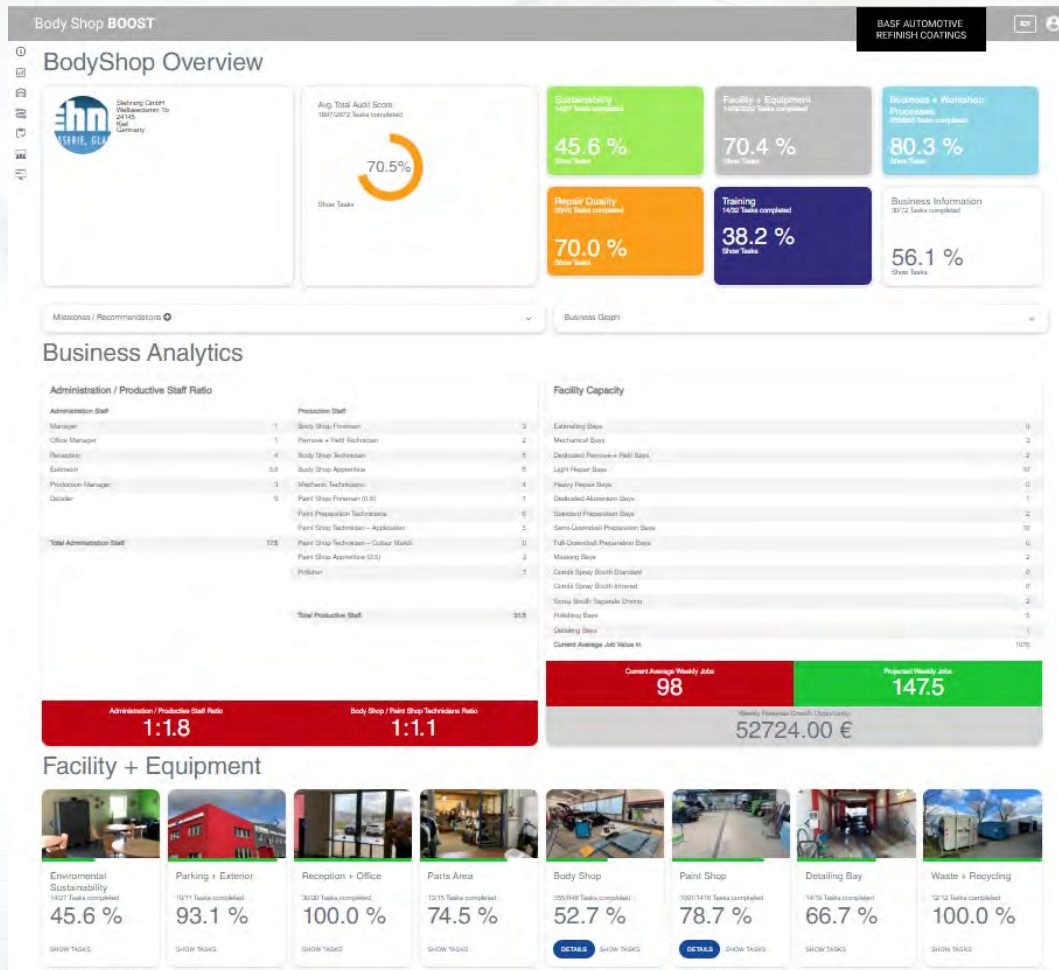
Body Shop BOOST

BASF AUTOMOTIVE REFINISH COATINGS

BodyShop Overview

Siehring GmbH
Weißwasserer Str.
24145
Kiel
Germany

Avg. Total Audit Score
1697/2872 Tasks completed
70.5%
Show Tasks

Sustainability
14/27 Tasks completed
45.6 %
Show Tasks

Facility + Equipment
1426/2020 Tasks completed
70.4 %
Show Tasks

Business + Workshop Processes
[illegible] Tasks completed
80.3 %
Show Tasks

Repair Quality
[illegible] Tasks completed
70.0 %
Show Tasks

Training
14/52 Tasks completed
38.2 %
Show Tasks

Business Information
30/72 Tasks completed
56.1 %
Show Tasks

Milestones / Recommendations

Business Graph

Business Analytics

Administration / Productive Staff Ratio

| Administration Staff | | Production Staff | |
|---|---|---|---|
| Manager | 1 | Body Shop Foreman | 3 |
| Office Manager | 1 | Remove + Refit Technician | 2 |
| Reception | 4 | Body Shop Technician | 5 |
| Estimator | 3.5 | Body Shop Apprentice | 6 |
| Production Manager | 3 | Mechanic Technicians | 4 |
| Detailer | 5 | Paint Shop Foreman (0.5) | 1 |
| | | Paint Preparation Technicians | 6 |
| | | Paint Shop Technician – Application | 3 |
| Total Administration Staff | 17.5 | Paint Shop Technician – Colour Match | 0 |
| | | Paint Shop Apprentice (0.5) | 3 |
| | | Polisher | 7 |
| | | Total Productive Staff | 31.5 |

Administration / Productive Staff Ratio
1:1.8

Body Shop / Paint Shop Technicians Ratio
1:1.1

Facility Capacity

| | |
|---|---|
| Estimating Bays | 0 |
| Mechanical Bays | 3 |
| Dedicated Remove + Refit Bays | 2 |
| Light Repair Bays | 10 |
| Heavy Repair Bays | 0 |
| Dedicated Aluminium Bays | 1 |
| Standard Preparation Bays | 2 |
| Semi-Downdraft Preparation Bays | 10 |
| Full-Downdraft Preparation Bays | 0 |
| Masking Bays | 2 |
| Combi Spray Booth Standard | 0 |
| Combi Spray Booth Infrared | 0 |
| Spray Booth Separate Drying | 2 |
| Polishing Bays | 5 |
| Detailing Bays | 1 |
| Current Average Job Value in | 1076 |

Current Average Weekly Jobs
98

Projected Weekly Jobs
147.5

Weekly Revenue Growth Opportunity
52724.00 €

Facility + Equipment

Environmental Sustainability
14/27 Tasks completed
45.6 %
SHOW TASKS

Parking + Exterior
10/11 Tasks completed
93.1 %
SHOW TASKS

Reception + Office
30/30 Tasks completed
100.0 %
SHOW TASKS

Parts Area
13/15 Tasks completed
74.5 %
SHOW TASKS

Body Shop
335/648 Tasks completed
52.7 %
DETAILS SHOW TASKS

Paint Shop
1091/1416 Tasks completed
78.7 %
DETAILS SHOW TASKS

Detailing Bay
14/19 Tasks completed
66.7 %
SHOW TASKS

Waste + Recycling
12/12 Tasks completed
100.0 %
SHOW TASKS